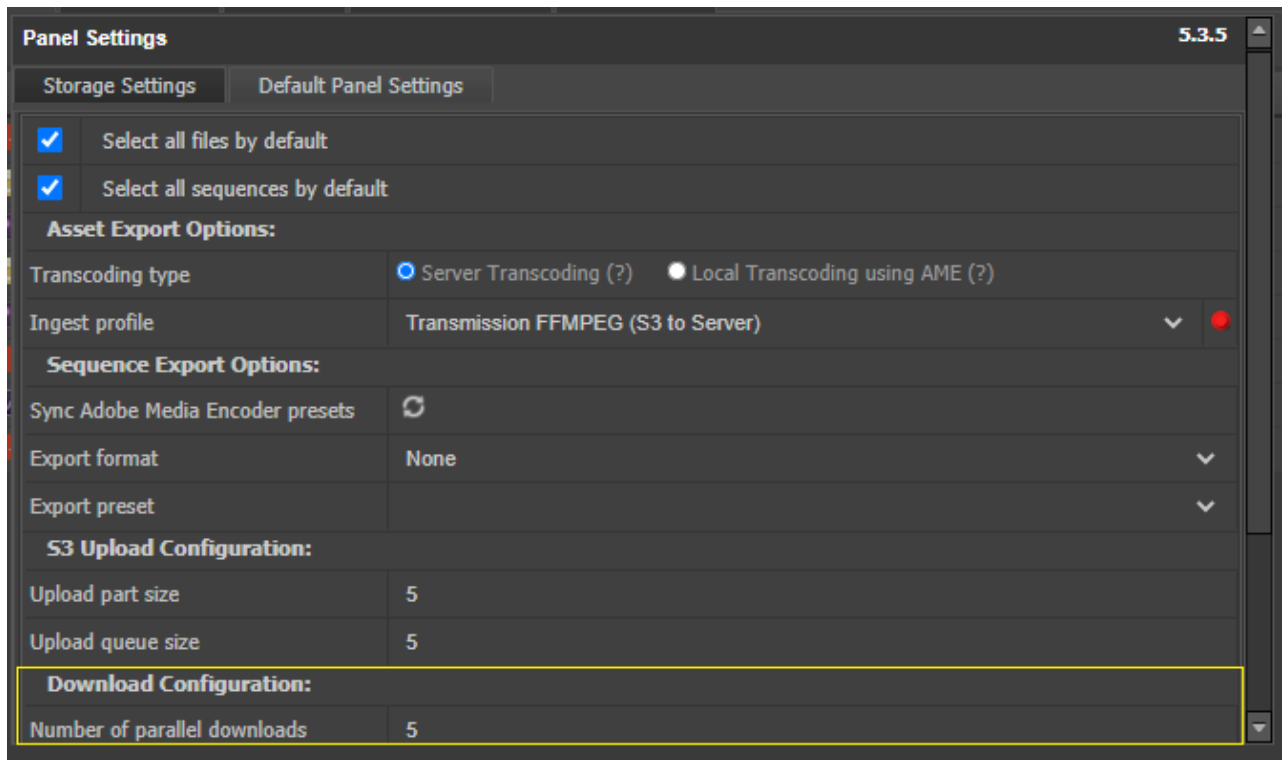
Panel Settings 5.3.5

Storage Settings | Default Panel Settings

Select all files by default

Select all sequences by default

Asset Export Options:

Transcoding type | Server Transcoding (?) | Local Transcoding using AME (?)

Ingest profile | Transmission FFMPEG (S3 to Server)

Sequence Export Options:

Sync Adobe Media Encoder presets

Export format | None

Export preset

S3 Upload Configuration:

Upload part size | 5

Upload queue size | 5

Download Configuration:

Number of parallel downloads | 5